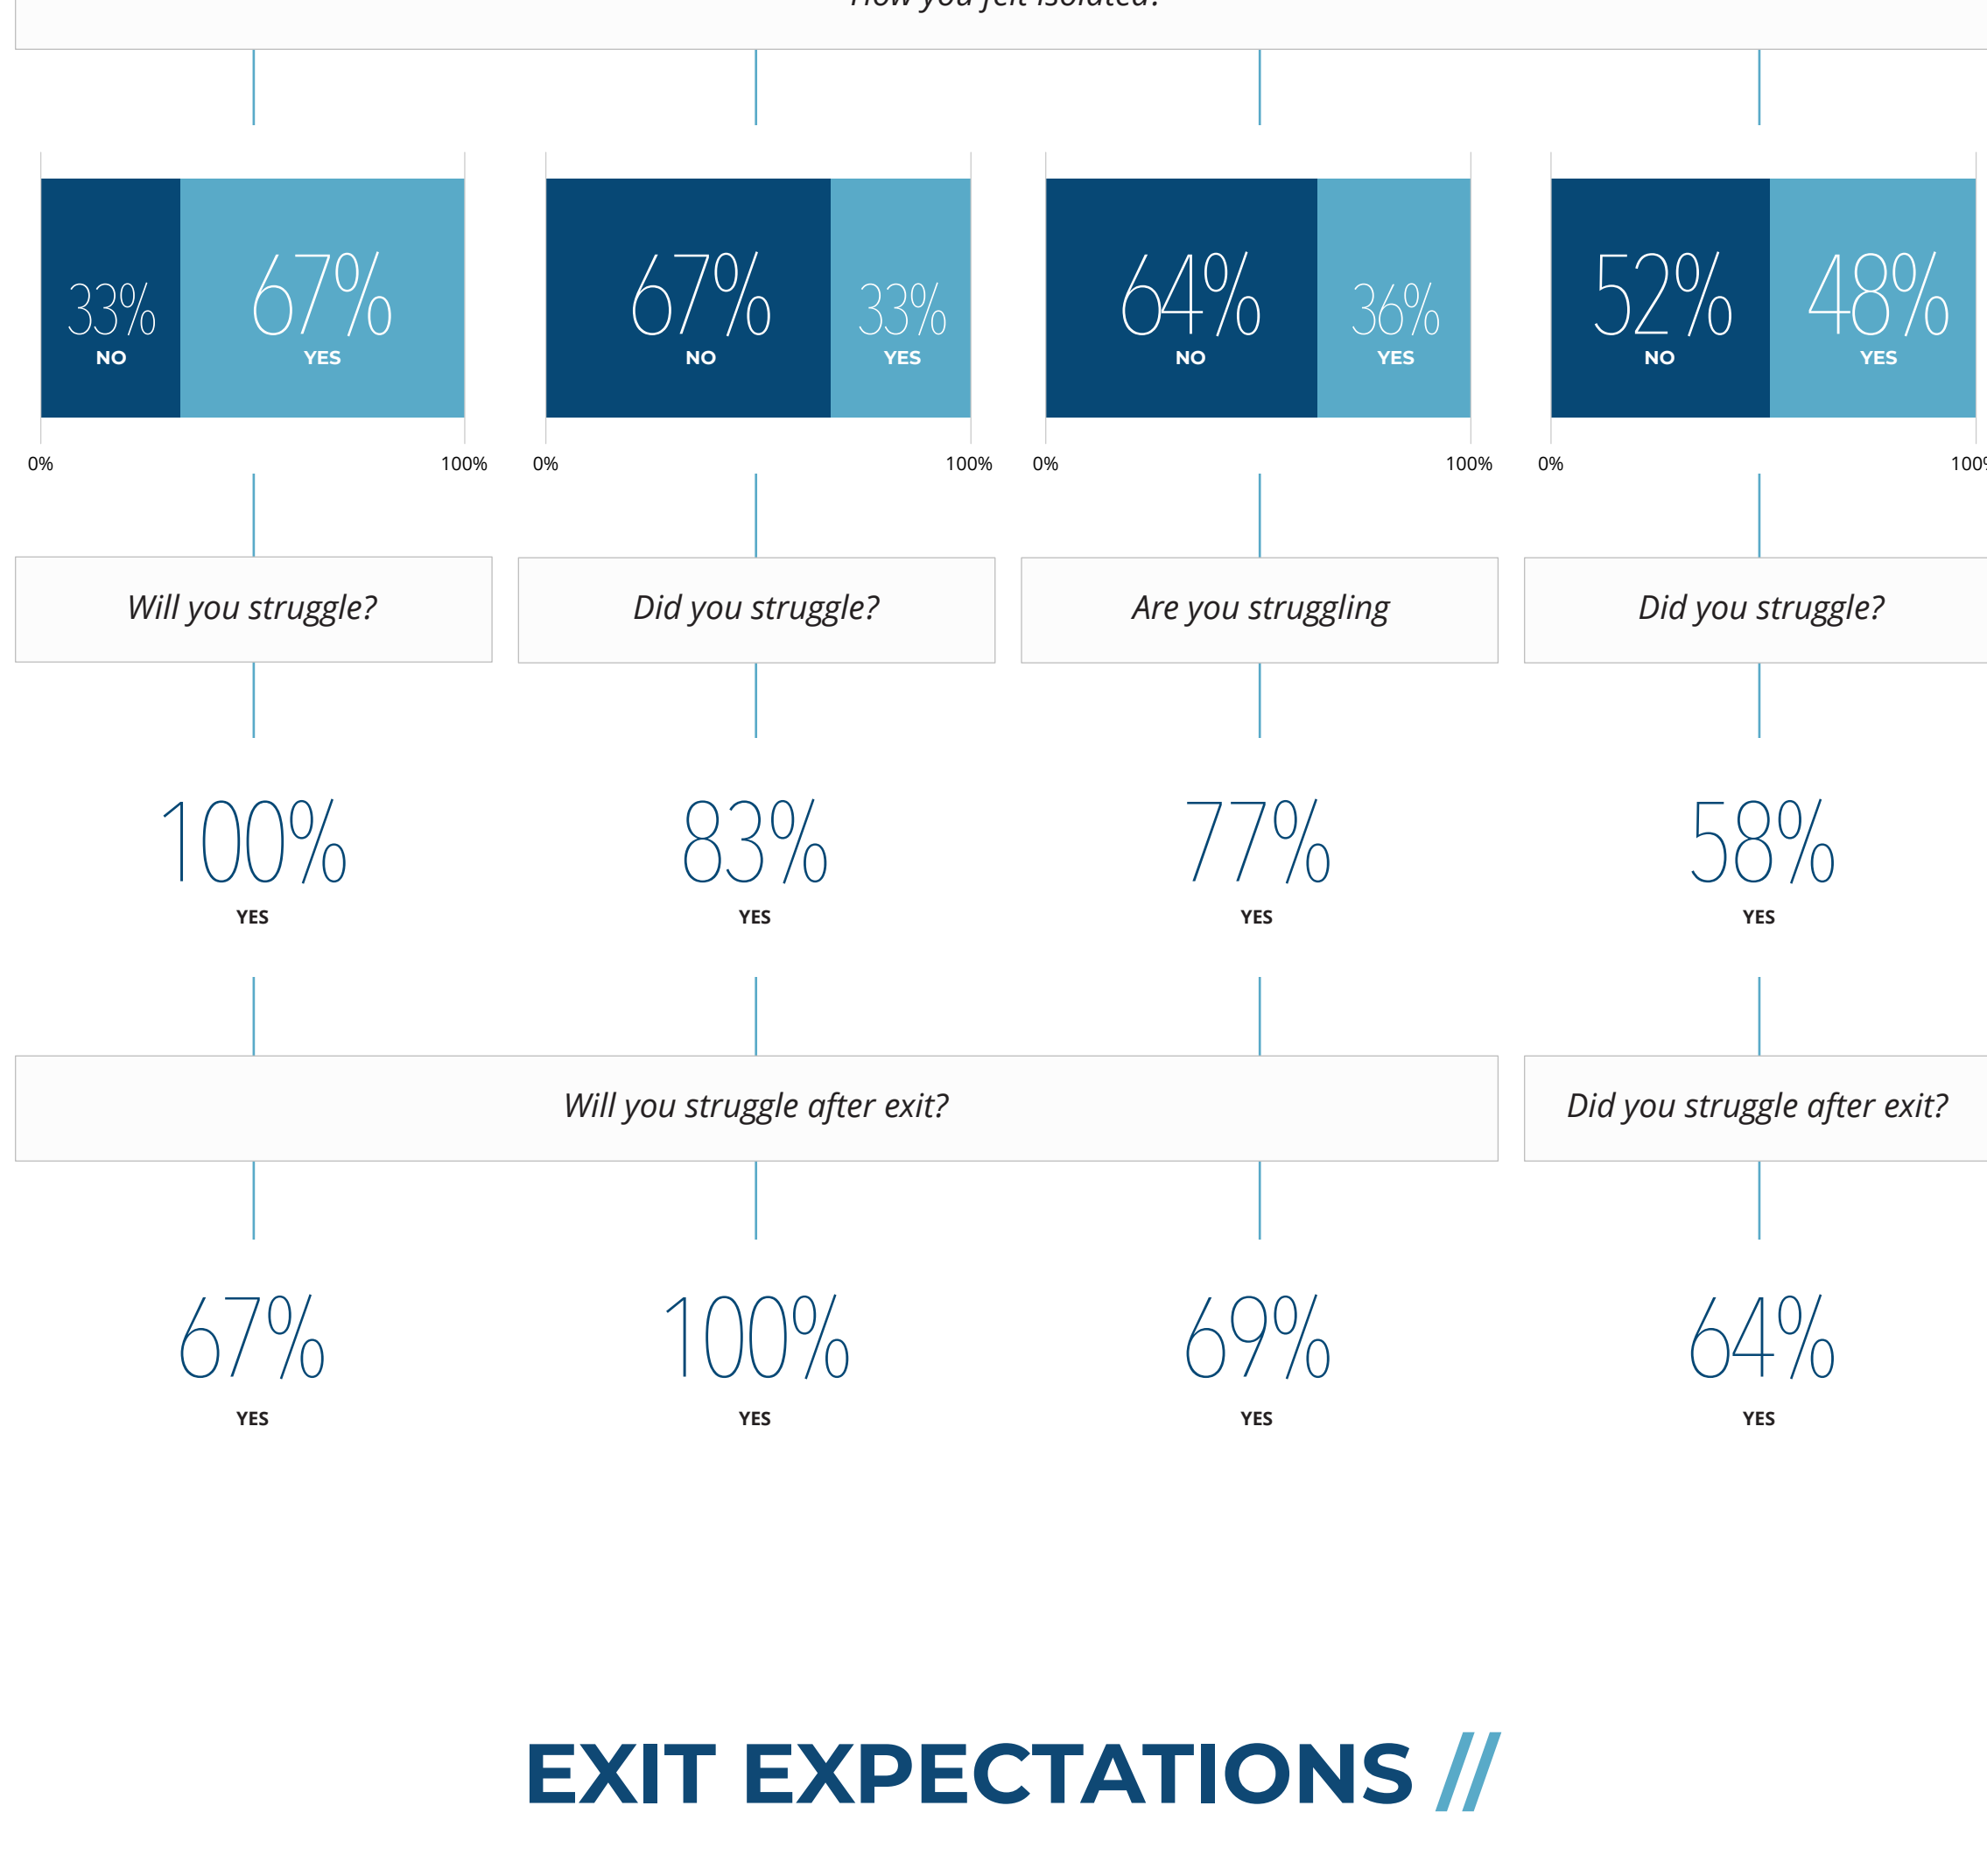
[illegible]

33%
NO

67%
YES

0%
100%

67%
NO

33%
YES

0%
100%

64%
NO

36%
YES

0%
100%

52%
NO

48%
YES

0%
100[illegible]

Will you struggle?

Did you struggle?

Are you struggling

Did you struggle?

100%
YES

83%
YES

77%
YES

58%
YES

Will you struggle after exit?

Did you struggle after exit?

67%
YES

100%
YES

69%
YES

64%
YES

EXIT EXPECTATIONS //